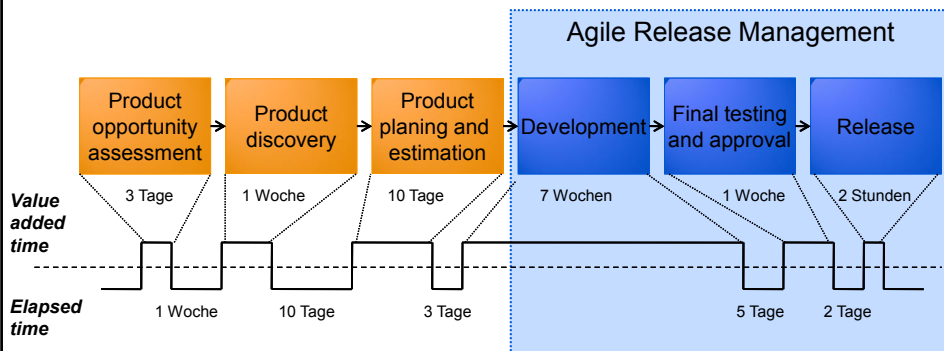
Agile Release Management

Product opportunity assessment

Product discovery

Product planing and estimation

Development

Final testing and approval

Release

Value added time

3 Tage

1 Woche

10 Tage

7 Wochen

1 Woche

2 Stunden

Elapsed time

1 Woche

10 Tage

3 Tage

5 Tage

2 Tage